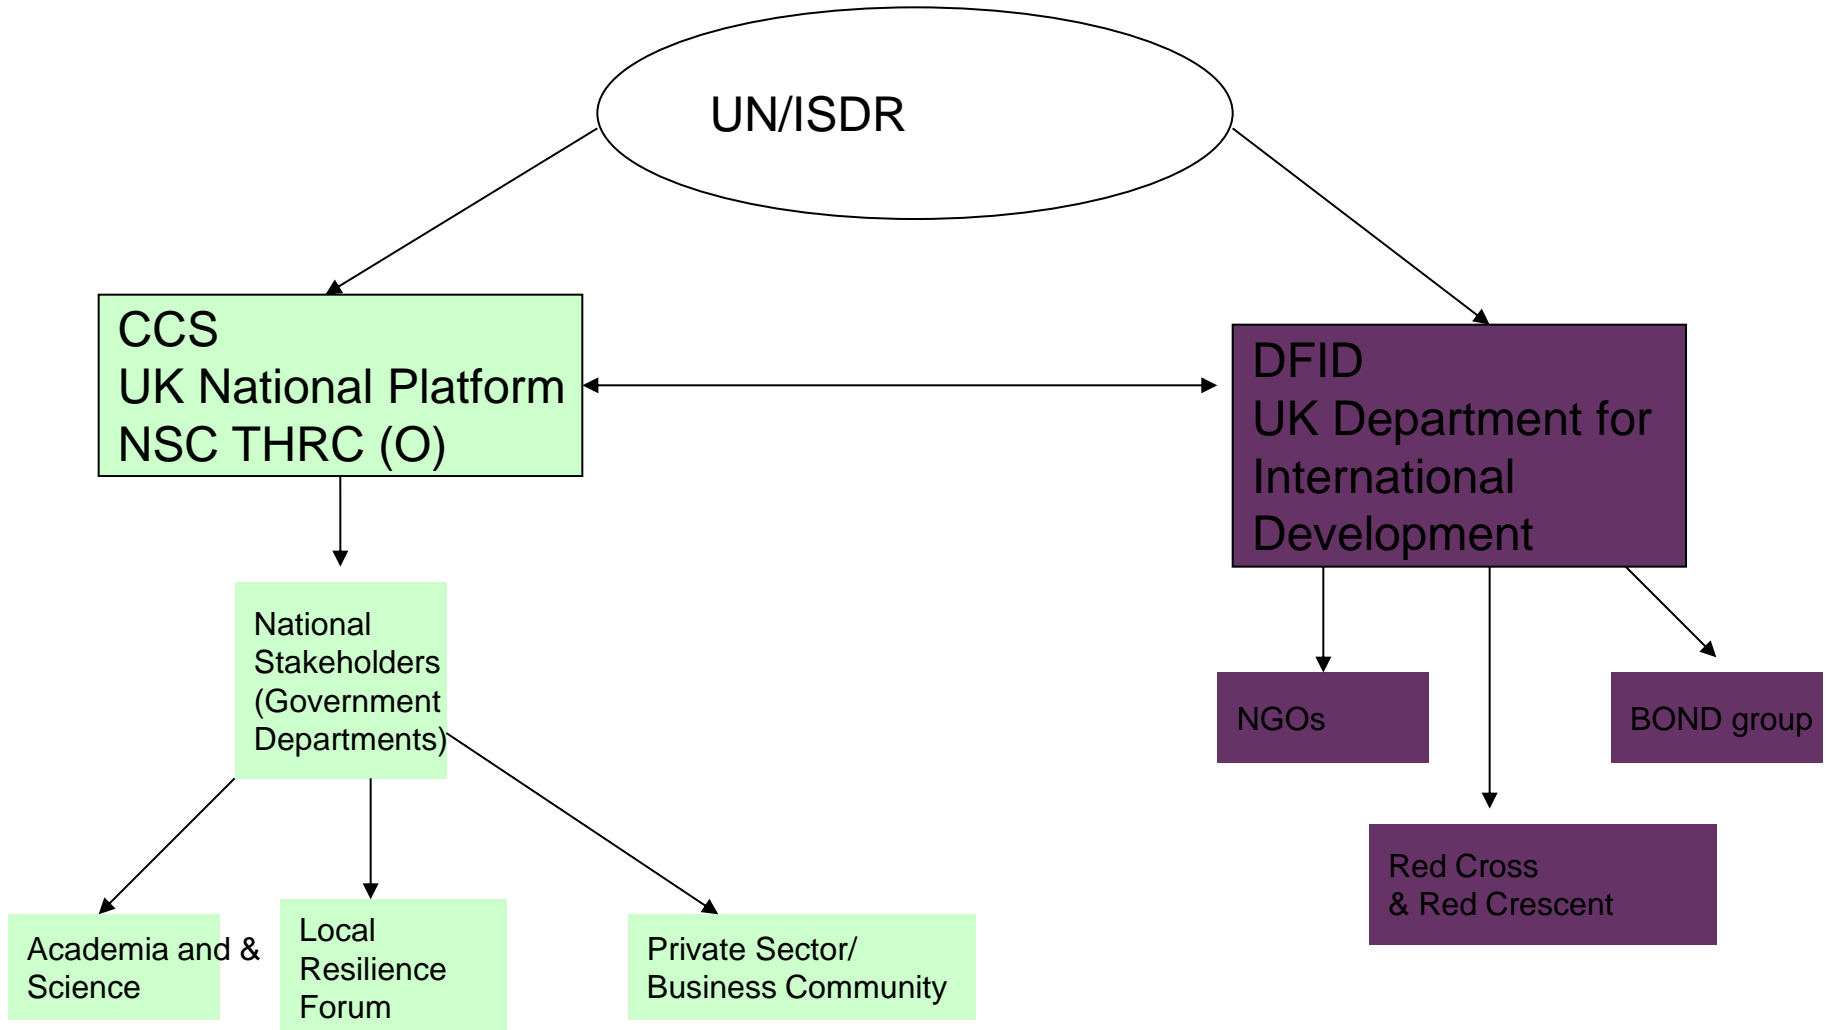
UN/ISDR

CCS
UK National Platform
NSC THRC (O)

DFID
UK Department for International Development

National Stakeholders (Government Departments)

NGOs

BOND group

Red Cross
& Red Crescent

Academia and & Science

Local Resilience Forum

Private Sector/
Business Community